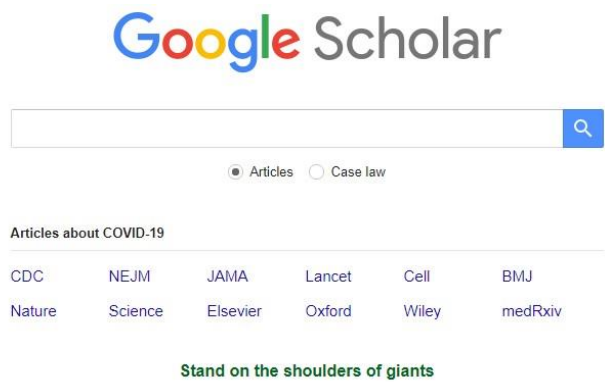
Google Scholar

Articles Case law

Articles about COVID-19

| CDC | NEJM | JAMA | Lancet | Cell | BMJ |
|---|---|---|---|---|---|
| Nature | Science | Elsevier | Oxford | Wiley | medRxiv |

Stand on the shoulders of giants